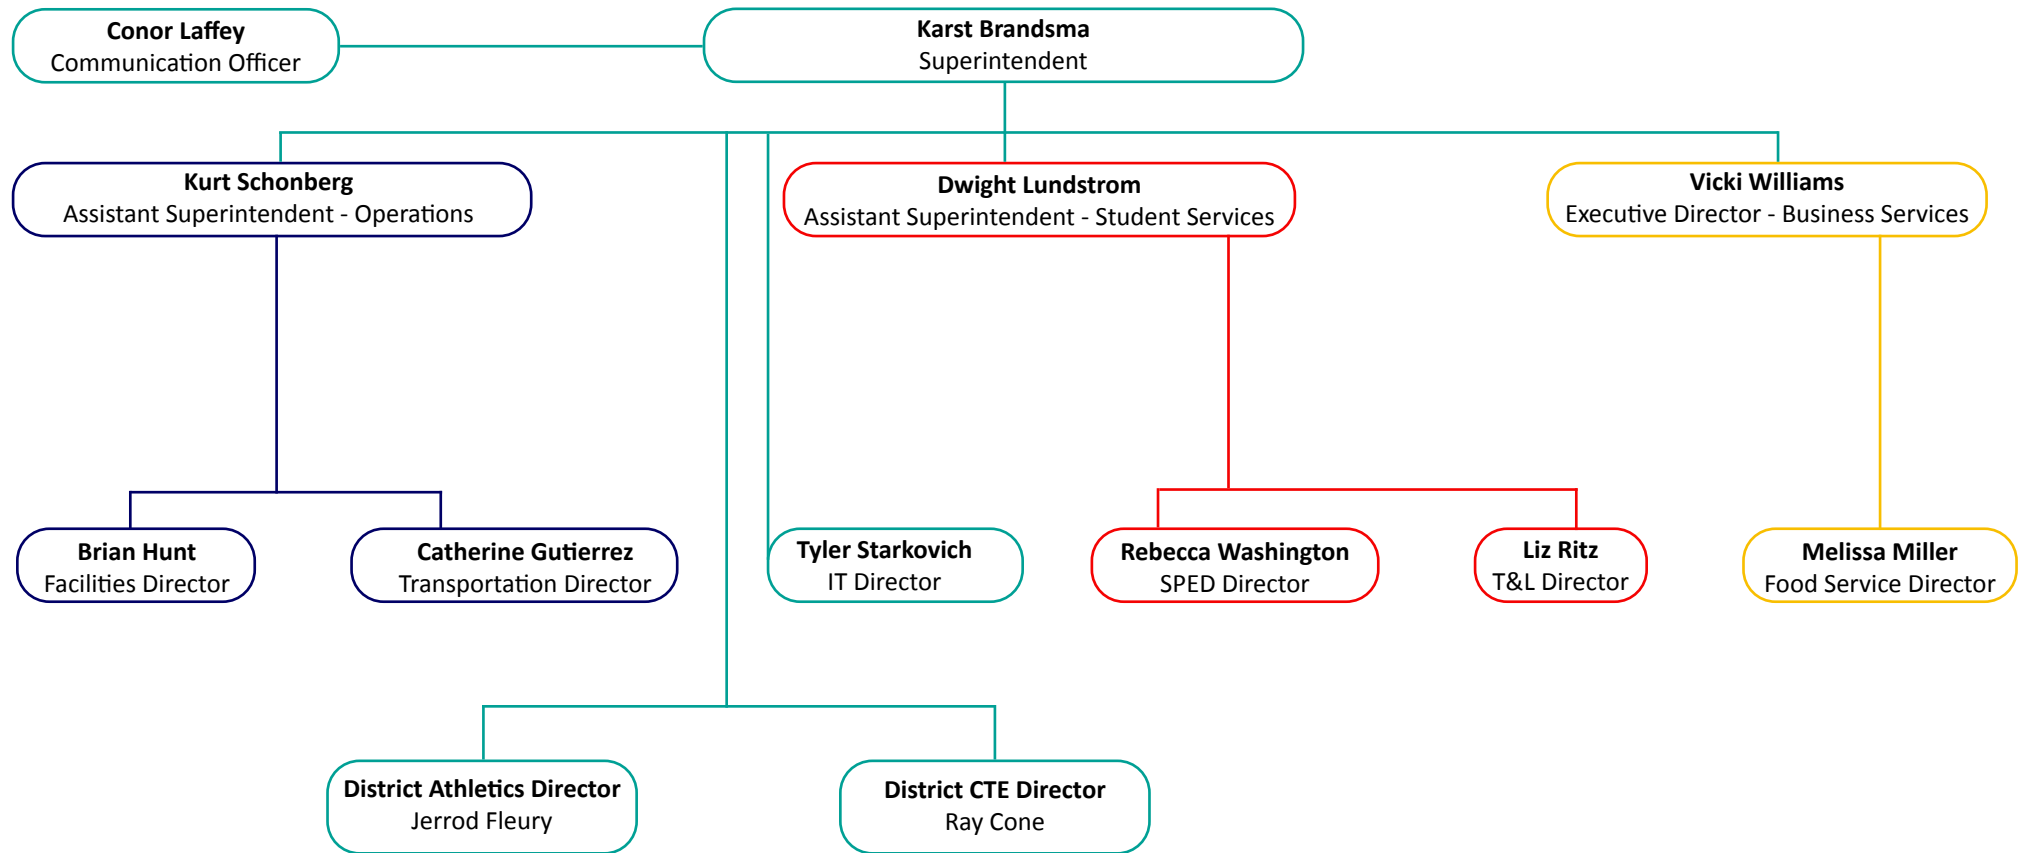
Conor Laffey
Communication Officer

Karst Brandsma
Superintendent

Kurt Schonberg
Assistant Superintendent - Operations

Dwight Lundstrom
Assistant Superintendent - Student Services

Vicki Williams
Executive Director - Business Services

Brian Hunt
Facilities Director

Catherine Gutierrez
Transportation Director

Tyler Starkovich
IT Director

Rebecca Washington
SPED Director

Liz Ritz
T&L Director

Melissa Miller
Food Service Director

District Athletics Director
Jerrod Fleury

District CTE Director
Ray Cone